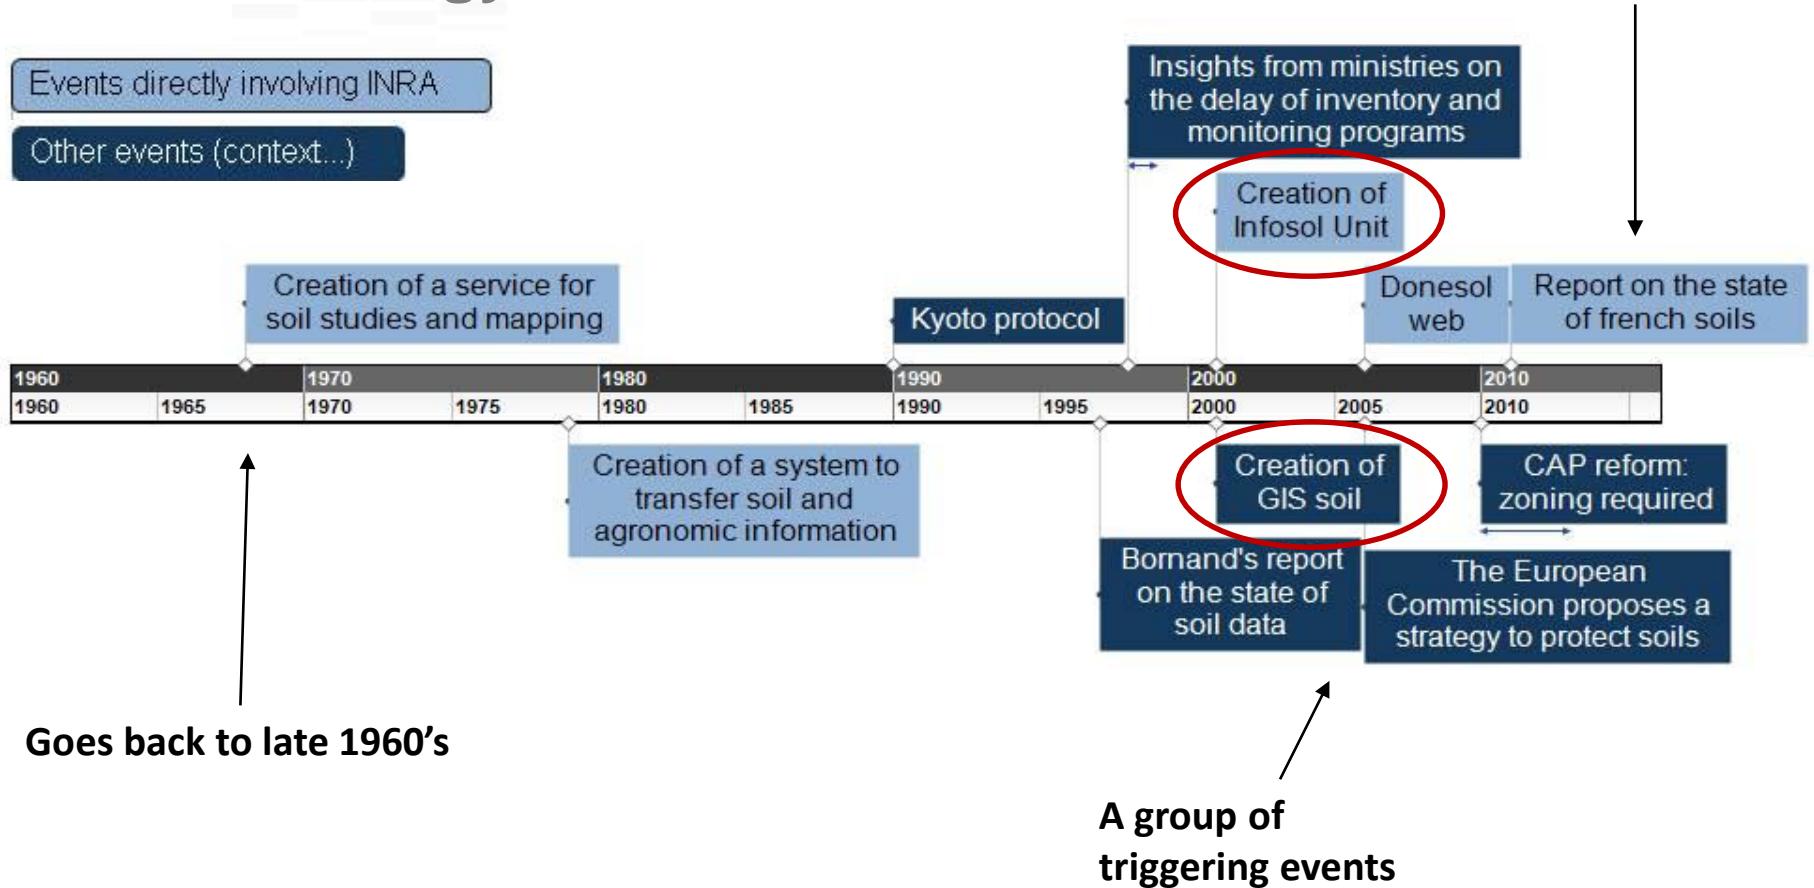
Events directly involving INRA

Other events (context...)

Insights from ministries on the delay of inventory and monitoring programs

Creation of Infosol Unit

Creation of a service for soil studies and mapping

Kyoto protocol

Donesol web

Report on the state of french soils

| 1960 | 1970 | 1980 | 1990 | 2000 | 2010 |
|---|---|---|---|---|---|

1960 1965 1970 1975 1980 1985 1990 1995 2000 2005 2010

Creation of a system to transfer soil and agronomic information

Creation of GIS soil

CAP reform: zoning required

Bornand's report on the state of soil data

The European Commission proposes a strategy to protect soils

Goes back to late 1960's

A group of triggering events